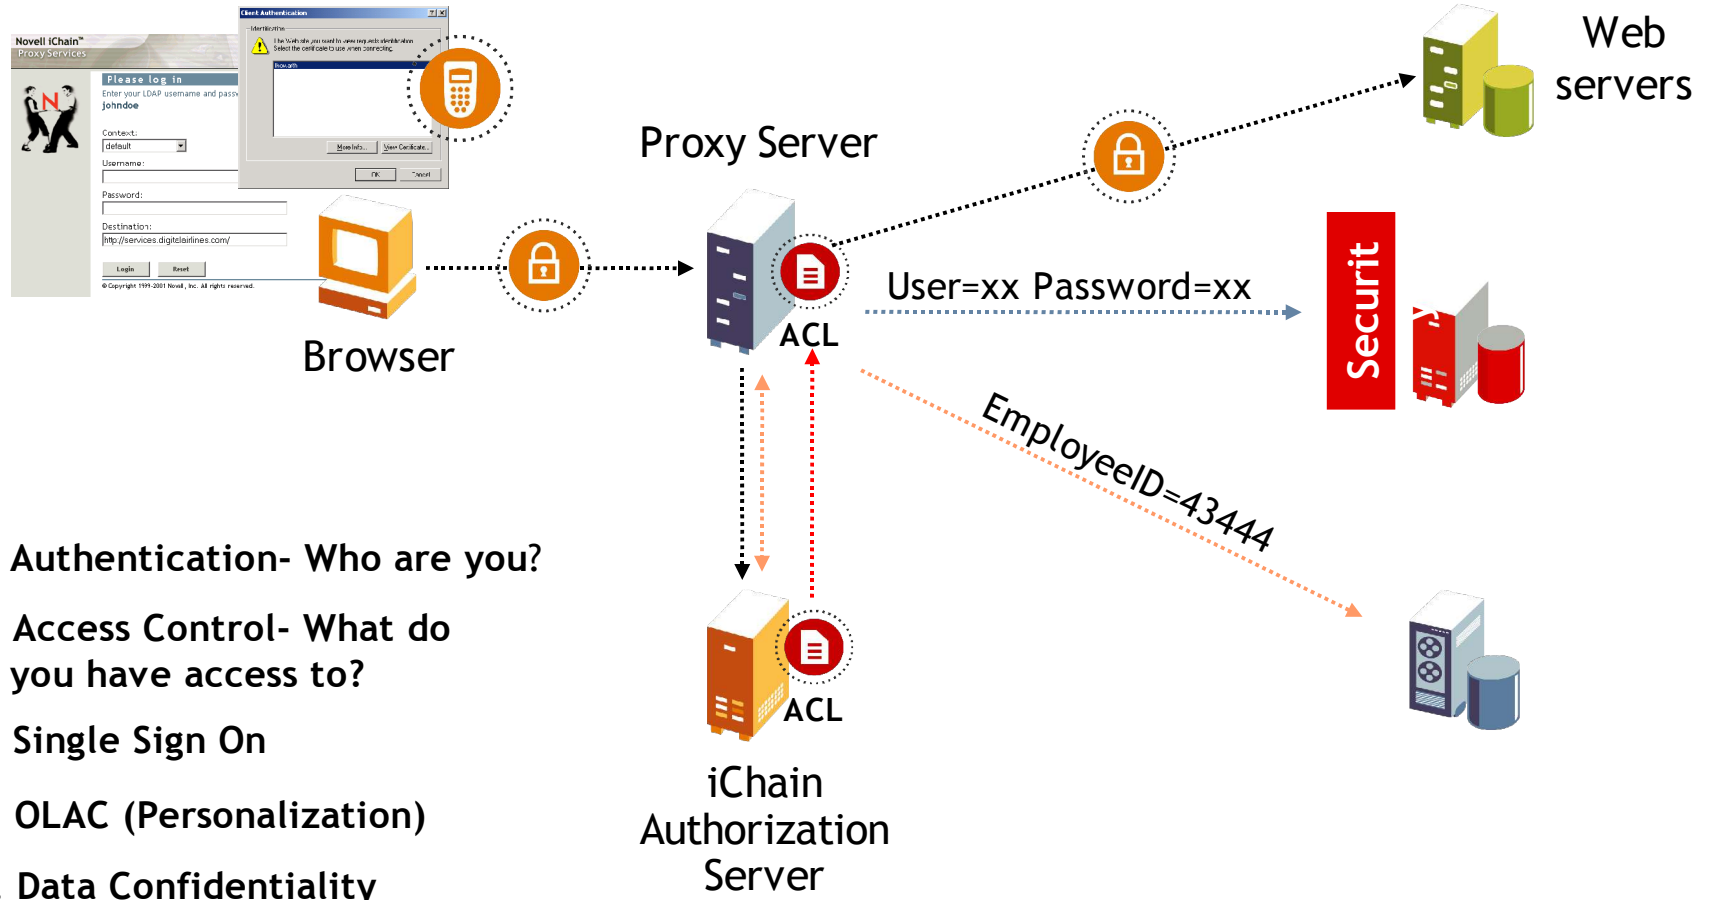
Novell iChain™
Proxy Services

Please log in
Enter your LDAP username and pass
johndoe
Context:
default
Username:
Password:
Destination:
http://services.digitalairlines.com/
Login
Reset
© Copyright 1999-2001 Novell, Inc. All rights reserved.

Client Authentication
Identification
The Web site you want to view requests identification. Select the certificate to use when connecting.
More Info...
View Certificate...
OK
Cancel

Web servers

Proxy Server

Browser

ACL

User=xx Password=xx

Securit

EmployeeID=43444

Authentication- Who are you?

Access Control- What do you have access to?

Single Sign On

OLAC (Personalization)

Data Confidentiality

ACL

iChain Authorization Server